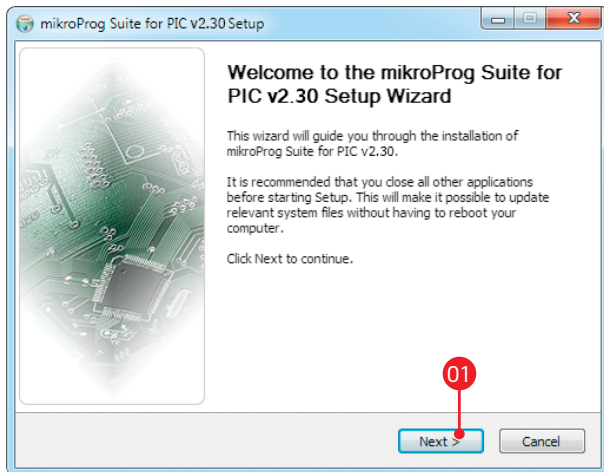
mikroProg Suite for PIC v2.30 Setup

Welcome to the mikroProg Suite for PIC v2.30 Setup Wizard

This wizard will guide you through the installation of mikroProg Suite for PIC v2.30.

It is recommended that you close all other applications before starting Setup. This will make it possible to update relevant system files without having to reboot your computer.

Click Next to continue.

01

Next >

Cancel